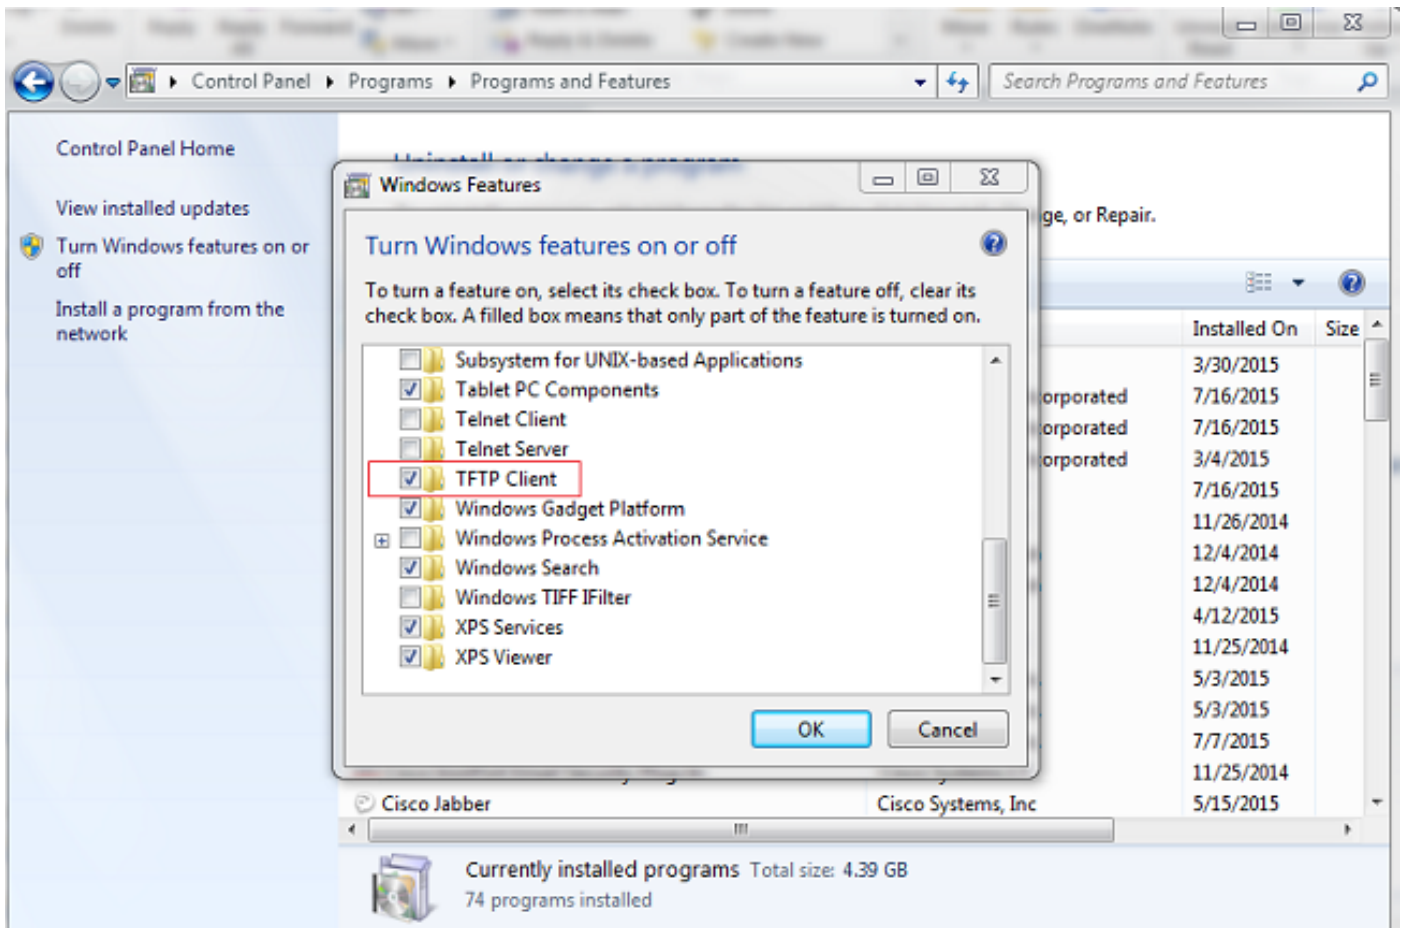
Control Panel ▸ Programs ▸ Programs and Features

Search Programs and Features

Control Panel Home

View installed updates

Turn Windows features on or off

Install a program from the network

Windows Features

Turn Windows features on or off

To turn a feature on, select its check box. To turn a feature off, clear its check box. A filled box means that only part of the feature is turned on.

Subsystem for UNIX-based Applications
Tablet PC Components
Telnet Client
Telnet Server
TFTP Client
Windows Gadget Platform
Windows Process Activation Service
Windows Search
Windows TIFF IFilter
XPS Services
XPS Viewer

OK
Cancel

ge, or Repair.

Installed On
Size

orporated
orporated
orporated

3/30/2015
7/16/2015
7/16/2015
3/4/2015
7/16/2015
11/26/2014
12/4/2014
12/4/2014
4/12/2015
11/25/2014
5/3/2015
5/3/2015
7/7/2015
11/25/2014
5/15/2015

Cisco Jabber
Cisco Systems, Inc

Currently installed programs Total size: 4.39 GB
74 programs installed